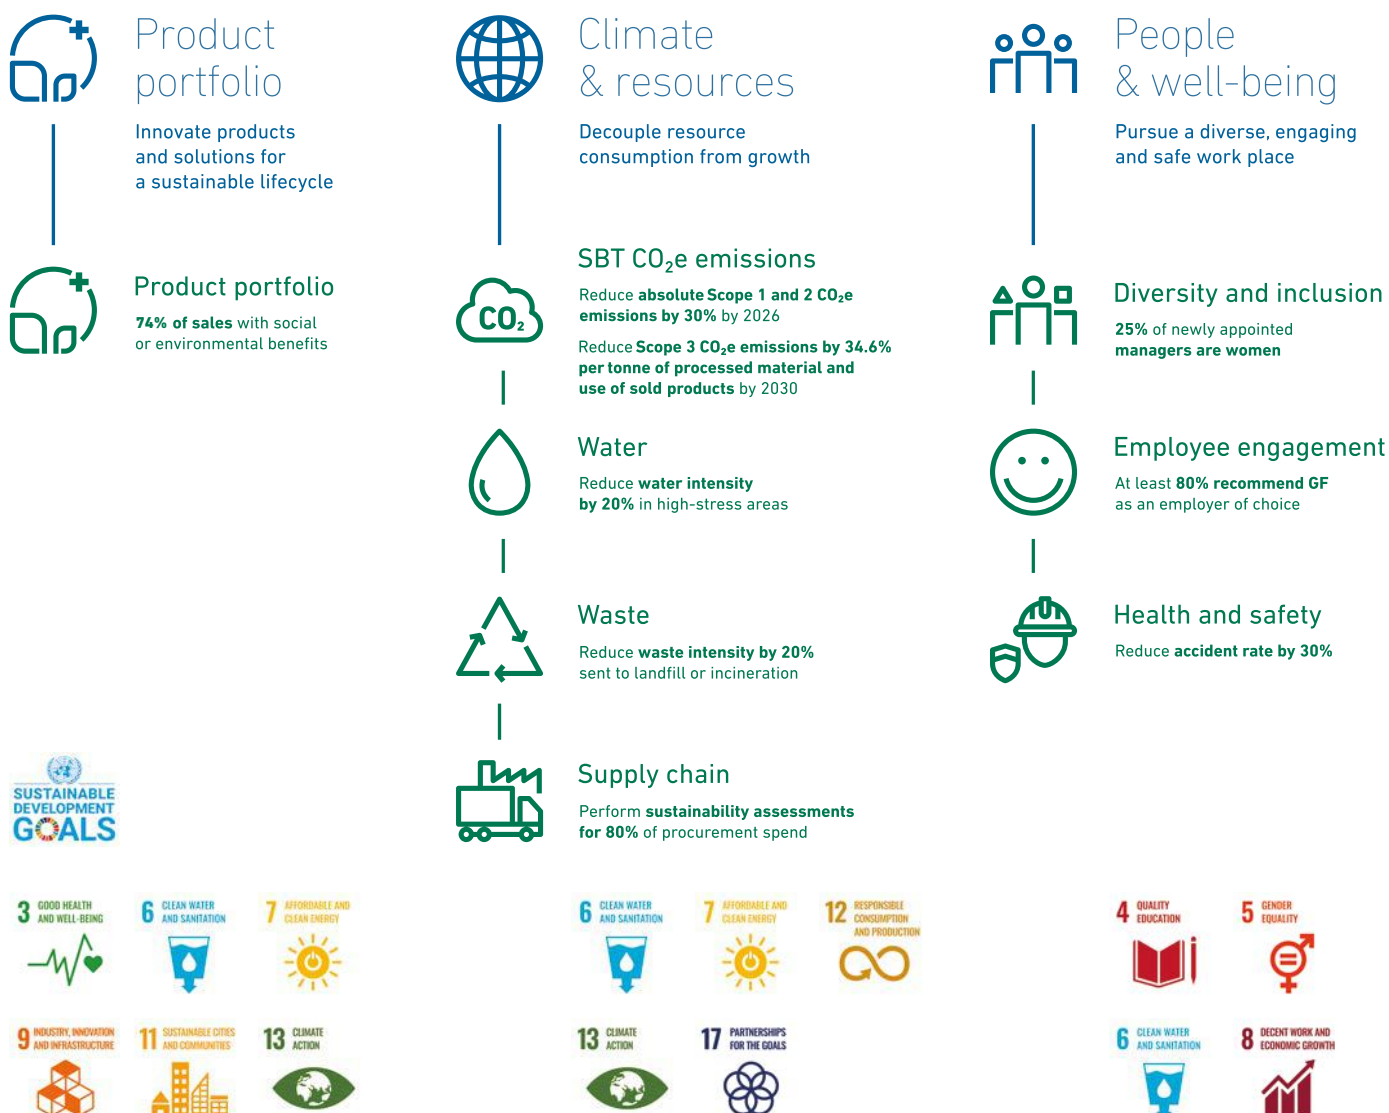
Product portfolio

Innovate products and solutions for a sustainable lifecycle

Product portfolio

74% of sales with social or environmental benefits

Climate & resources

Decouple resource consumption from growth

SBT $CO_2e$ emissions

Reduce absolute Scope 1 and 2 $CO_2e$ emissions by 30% by 2026

Reduce Scope 3 $CO_2e$ emissions by 34.6% per tonne of processed material and use of sold products by 2030

Water

Reduce water intensity by 20% in high-stress areas

Waste

Reduce waste intensity by 20% sent to landfill or incineration

Supply chain

Perform sustainability assessments for 80% of procurement spend

People & well-being

Pursue a diverse, engaging and safe work place

Diversity and inclusion

25% of newly appointed managers are women

Employee engagement

At least 80% recommend GF as an employer of choice

Health and safety

Reduce accident rate by 30%

SUSTAINABLE DEVELOPMENT GOALS

3 GOOD HEALTH AND WELL-BEING
6 CLEAN WATER AND SANITATION
7 AFFORDABLE AND CLEAN ENERGY
9 INDUSTRY, INNOVATION AND INFRASTRUCTURE
11 SUSTAINABLE CITIES AND COMMUNITIES
13 CLIMATE ACTION

6 CLEAN WATER AND SANITATION
7 AFFORDABLE AND CLEAN ENERGY
12 RESPONSIBLE CONSUMPTION AND PRODUCTION
13 CLIMATE ACTION
17 PARTNERSHIPS FOR THE GOALS

4 QUALITY EDUCATION
5 GENDER EQUALITY
6 CLEAN WATER AND SANITATION
8 DECENT WORK AND ECONOMIC GROWTH